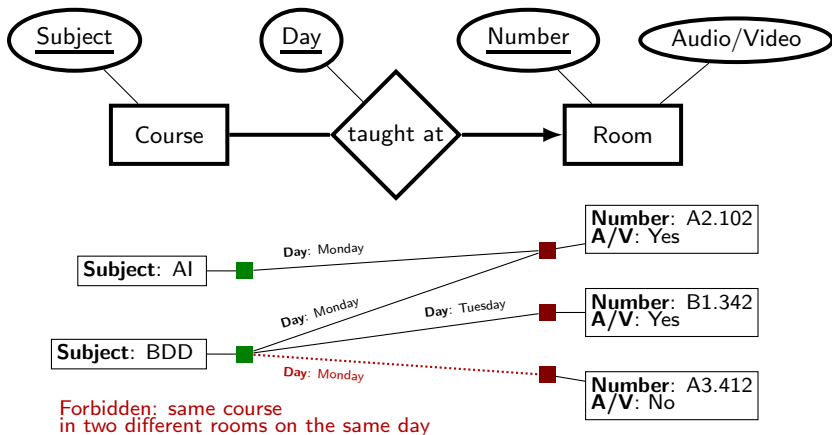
Subject

Day

Number

Audio/Video

Course

taught at

Room

Subject: AI

Day: Monday

Number: A2.102
A/V: Yes

Day: Monday

Day: Tuesday

Number: B1.342
A/V: Yes

Subject: BDD

Day: Monday

Number: A3.412
A/V: No

Forbidden: same course
in two different rooms on the same day